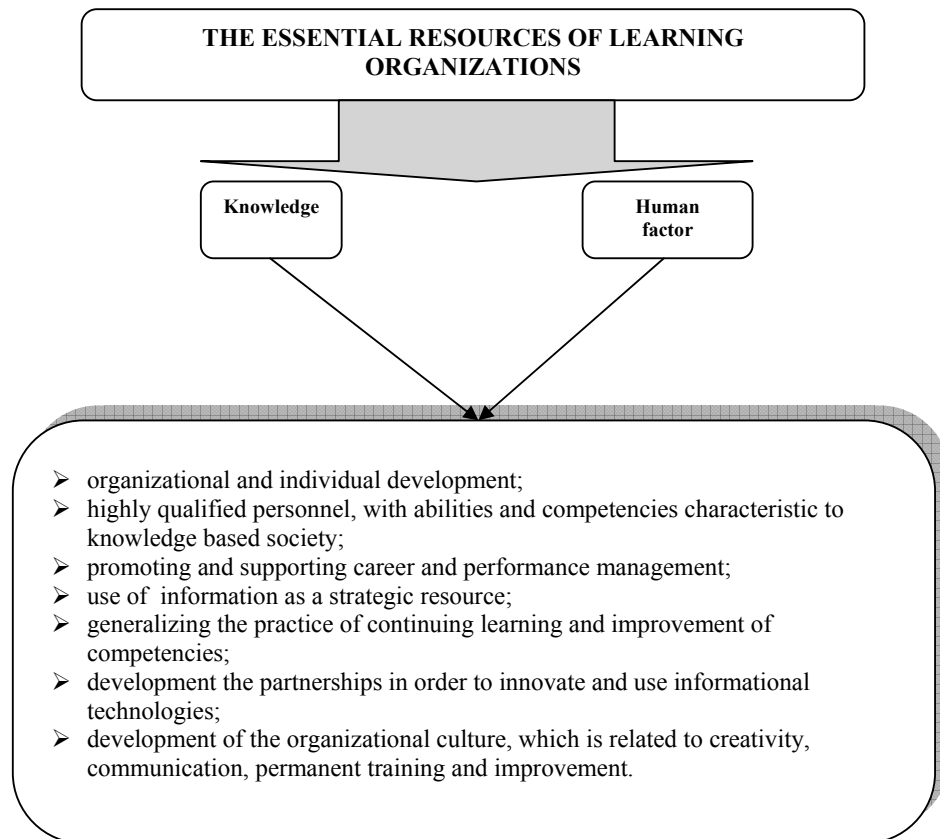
THE ESSENTIAL RESOURCES OF LEARNING ORGANIZATIONS

Knowledge

Human factor

- organizational and individual development;
- highly qualified personnel, with abilities and competencies characteristic to knowledge based society;
- promoting and supporting career and performance management;
- use of information as a strategic resource;
- generalizing the practice of continuing learning and improvement of competencies;
- development the partnerships in order to innovate and use informational technologies;
- development of the organizational culture, which is related to creativity, communication, permanent training and improvement.